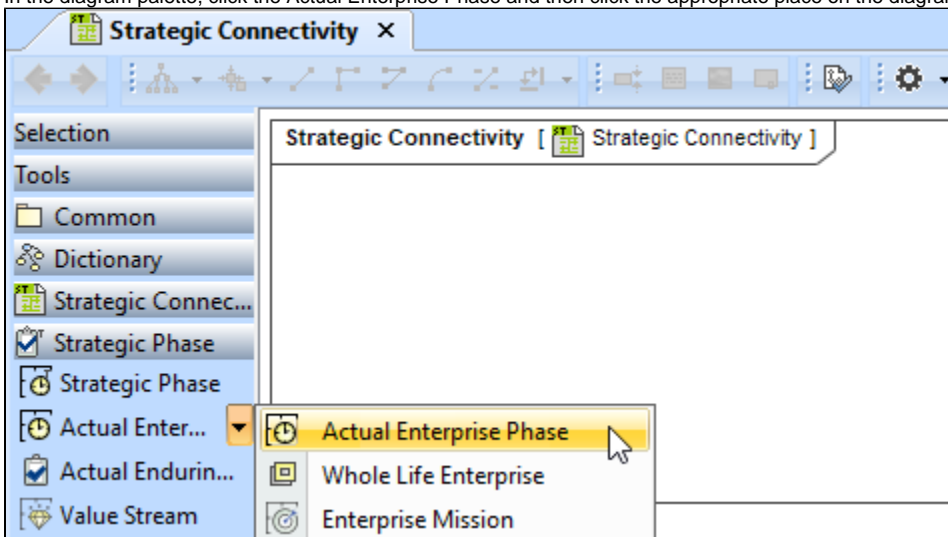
In the diagram palette, click the Actual Enterprise Phase and then click the appropriate place on the diagra

Strategic Connectivity ×

Selection
Tools
Common
Dictionary
Strategic Connec...
Strategic Phase
Strategic Phase
Actual Enter...
Actual Endurin...
Value Stream

Strategic Connectivity [ Strategic Connectivity ]

Actual Enterprise Phase
Whole Life Enterprise
Enterprise Mission